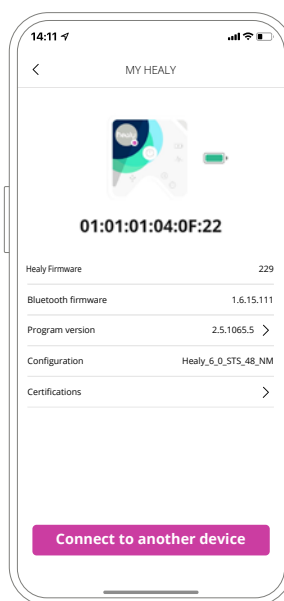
14:11

<

MY HEALY

Healy

01:01:01:04:0F:22

Healy Firmware 229

Bluetooth firmware 1.6.15.111

Program version 2.5.1065.5 >

Configuration Healy_6_0_STS_48_NM

Certifications >

Connect to another device